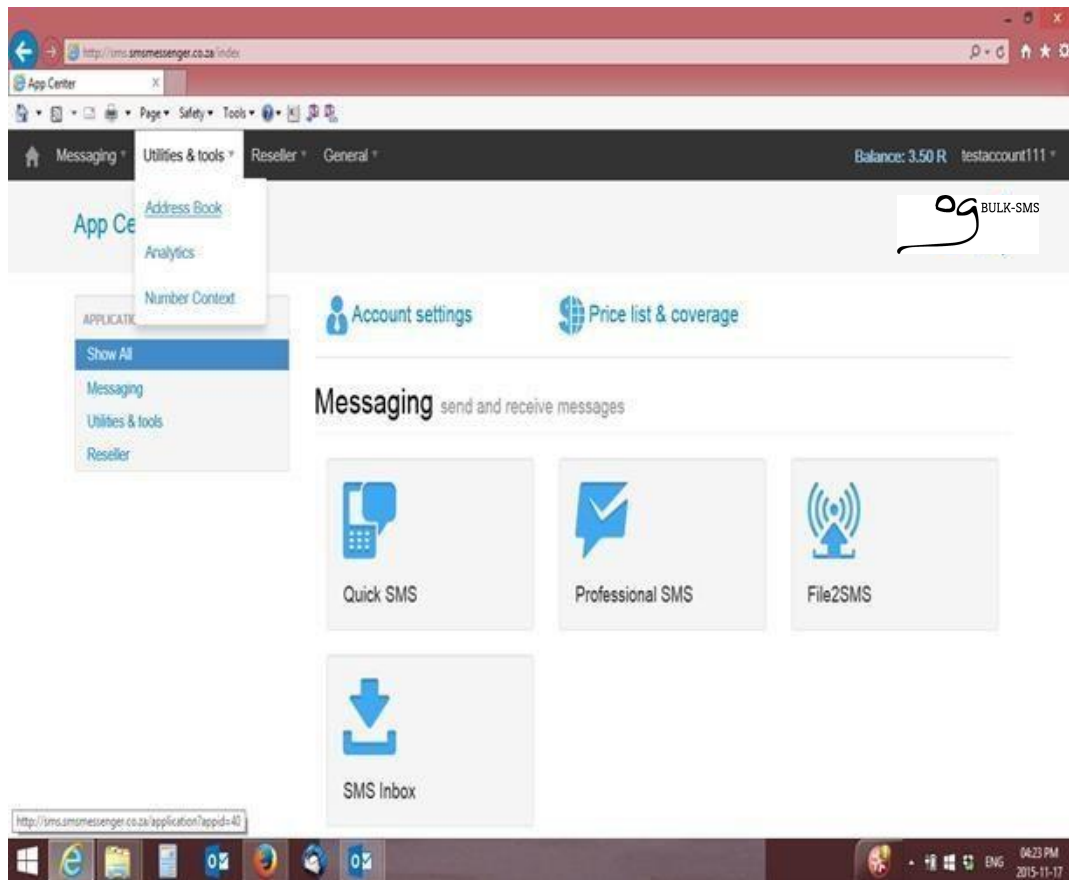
http://sms.smsmessenger.co.za/index

App Center

Page ▾ Safety ▾ Tools ▾

Messaging ▾ Utilities & tools ▾ Reseller ▾ General ▾

Balance: 3.50 R testaccount111 ▾

App Ce

Address Book

Analytics

Number Context

og BULK-SMS

APPLICATIO

Show All

Messaging

Utilities & tools

Reseller

Account settings

Price list & coverage

Messaging send and receive messages

Quick SMS

Professional SMS

File2SMS

SMS Inbox

http://sms.smsmessenger.co.za/application?appid=40

ENG 04:23 PM 2015-11-17